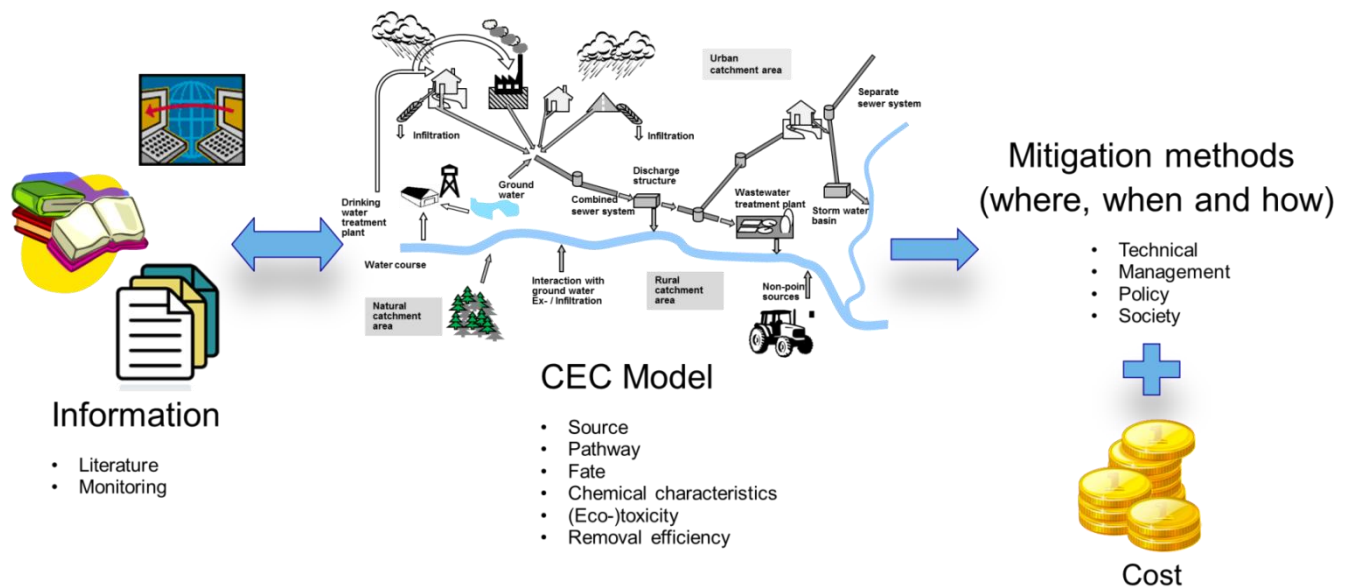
Urban catchment area

Separate sewer system

Infiltration

Infiltration

Drinking water treatment plant

Ground water

Discharge structure

Combined sewer system

Wastewater treatment plant

Storm water basin

Water course

Interaction with ground water Ex- / Infiltration

Rural catchment area

Non-poin sources

Natural catchment area

Mitigation methods (where, when and how)

- Technical
- Management
- Policy
- Society

Information

- Literature
- Monitoring

CEC Model

- Source
- Pathway
- Fate
- Chemical characteristics
- (Eco-)toxicity
- Removal efficiency

Cost